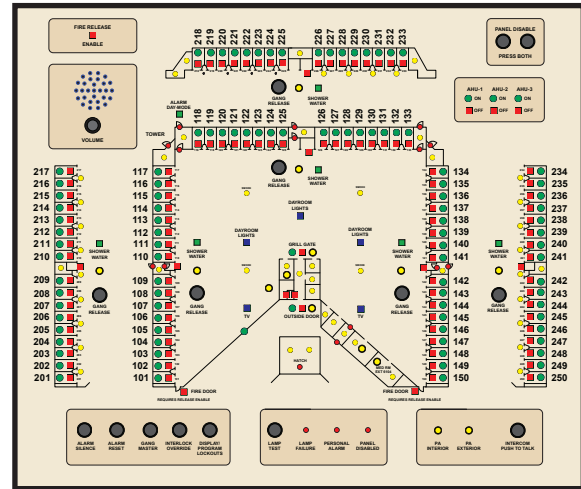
FIRE RELEASE
ENABLE

PANEL DISABLE
PRESS BOTH

VOLUME

AHU-1 AHU-2 AHU-3
ON ON ON
OFF OFF OFF

218 219 220 221 222 223 224 225 226 227 228 229 230 231 232 233

GANG RELEASE

SHOWER WATER

ALARM DAY MODE

118 119 120 121 122 123 124 125 126 127 128 129 130 131 132 133

TOWER

GANG RELEASE

SHOWER WATER

217 216 215 214 213 212 211 210 209 208 207 206 205 204 203 202 201

117 116 115 114 113 112 111 110 109 108 107 106 105 104 103 102 101

134 135 136 137 138 139 140 141 142 143 144 145 146 147 148 149 150

234 235 236 237 238 239 240 241 242 243 244 245 246 247 248 249 250

SHOWER WATER

SHOWER WATER

SHOWER WATER

SHOWER WATER

GANG RELEASE

GANG RELEASE

GANG RELEASE

GANG RELEASE

DAYROOM LIGHTS

DAYROOM LIGHTS

DAYROOM LIGHTS

GRILL GATE

TV

TV

OUTSIDE DOOR

HATCH

FIRE DOOR

FIRE DOOR

REQUIRES RELEASE ENABLE

REQUIRES RELEASE ENABLE

ALARM SILENCE
ALARM RESET
GANG MASTER
INTERLOCK OVERRIDE
DISPLAY/ PROGRAM LOCKOUTS

LAMP TEST
LAMP FAILURE
PERSONAL ALARM
PANEL DISABLED

PA INTERIOR
PA EXTERIOR
INTERCOM PUSH TO TALK